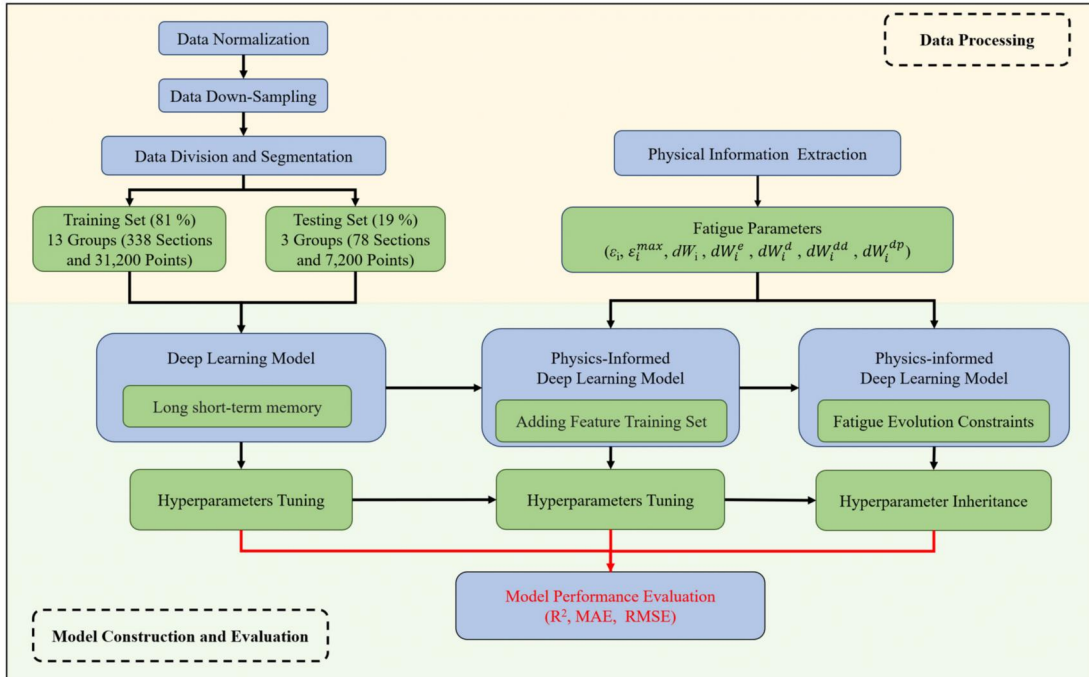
Data Processing

Data Normalization

Data Down-Sampling

Data Division and Segmentation

Training Set (81 %) 13 Groups (338 Sections and 31,200 Points)

Testing Set (19 %) 3 Groups (78 Sections and 7,200 Points)

Physical Information Extraction

Fatigue Parameters ($\varepsilon_i$, $\varepsilon_i^{max}$, $dW_i$, $dW_i^e$, $dW_i^d$, $dW_i^{dd}$, $dW_i^{dp}$)

Deep Learning Model

Long short-term memory

Physics-Informed Deep Learning Model

Adding Feature Training Set

Physics-informed Deep Learning Model

Fatigue Evolution Constraints

Hyperparameters Tuning

Hyperparameters Tuning

Hyperparameter Inheritance

Model Performance Evaluation ($R^2$, MAE, RMSE)

Model Construction and Evaluation